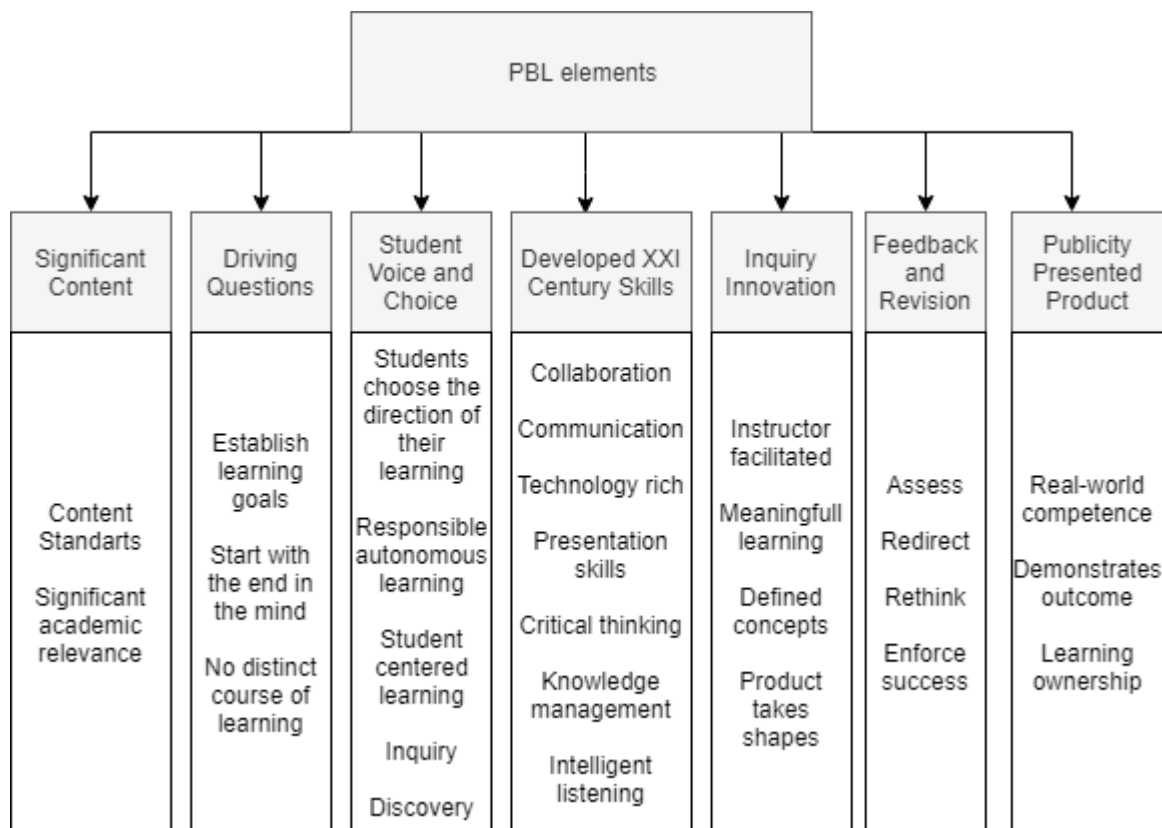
PBL elements

Significant Content

Content Standarts

Significant academic relevance

Driving Questions

Establish learning goals

Start with the end in the mind

No distinct course of learning

Student Voice and Choice

Students choose the direction of their learning

Responsible autonomous learning

Student centered learning

Inquiry

Discovery

Developed XXI Century Skills

Collaboration

Communication

Technology rich

Presentation skills

Critical thinking

Knowledge management

Intelligent listening

Inquiry Innovation

Instructor facilitated

Meaningfull learning

Defined concepts

Product takes shapes

Feedback and Revision

Assess

Redirect

Rethink

Enforce success

Publicity Presented Product

Real-world competence

Demonstrates outcome

Learning ownership